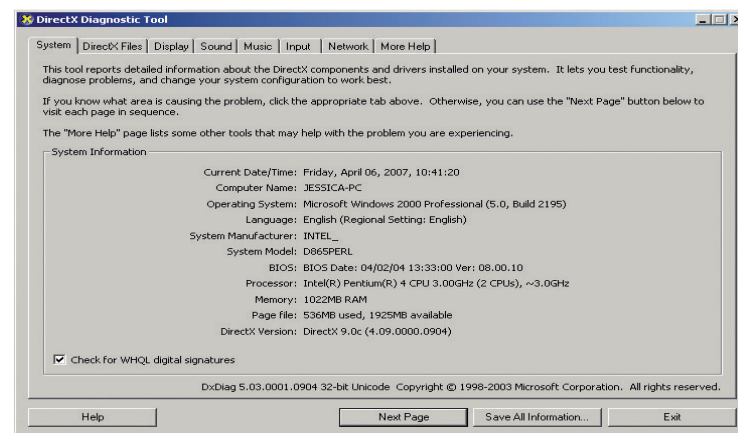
DirectX Diagnostic Tool

System | DirectX Files | Display | Sound | Music | Input | Network | More Help

This tool reports detailed information about the DirectX components and drivers installed on your system. It lets you test functionality, diagnose problems, and change your system configuration to work best.

If you know what area is causing the problem, click the appropriate tab above. Otherwise, you can use the "Next Page" button below to visit each page in sequence.

The "More Help" page lists some other tools that may help with the problem you are experiencing.

System Information

Current Date/Time: Friday, April 06, 2007, 10:41:20
Computer Name: JESSICA-PC
Operating System: Microsoft Windows 2000 Professional (5.0, Build 2195)
Language: English (Regional Setting: English)
System Manufacturer: INTEL_
System Model: D865PERL
BIOS: BIOS Date: 04/02/04 13:33:00 Ver: 08.00.10
Processor: Intel(R) Pentium(R) 4 CPU 3.00GHz (2 CPUs), ~3.0GHz
Memory: 1022MB RAM
Page file: 536MB used, 1925MB available
DirectX Version: DirectX 9.0c (4.09.0000.0904)

Check for WHQL digital signatures

DxDiag 5.03.0001.0904 32-bit Unicode Copyright © 1998-2003 Microsoft Corporation. All rights reserved.

Help | Next Page | Save All Information... | Exit